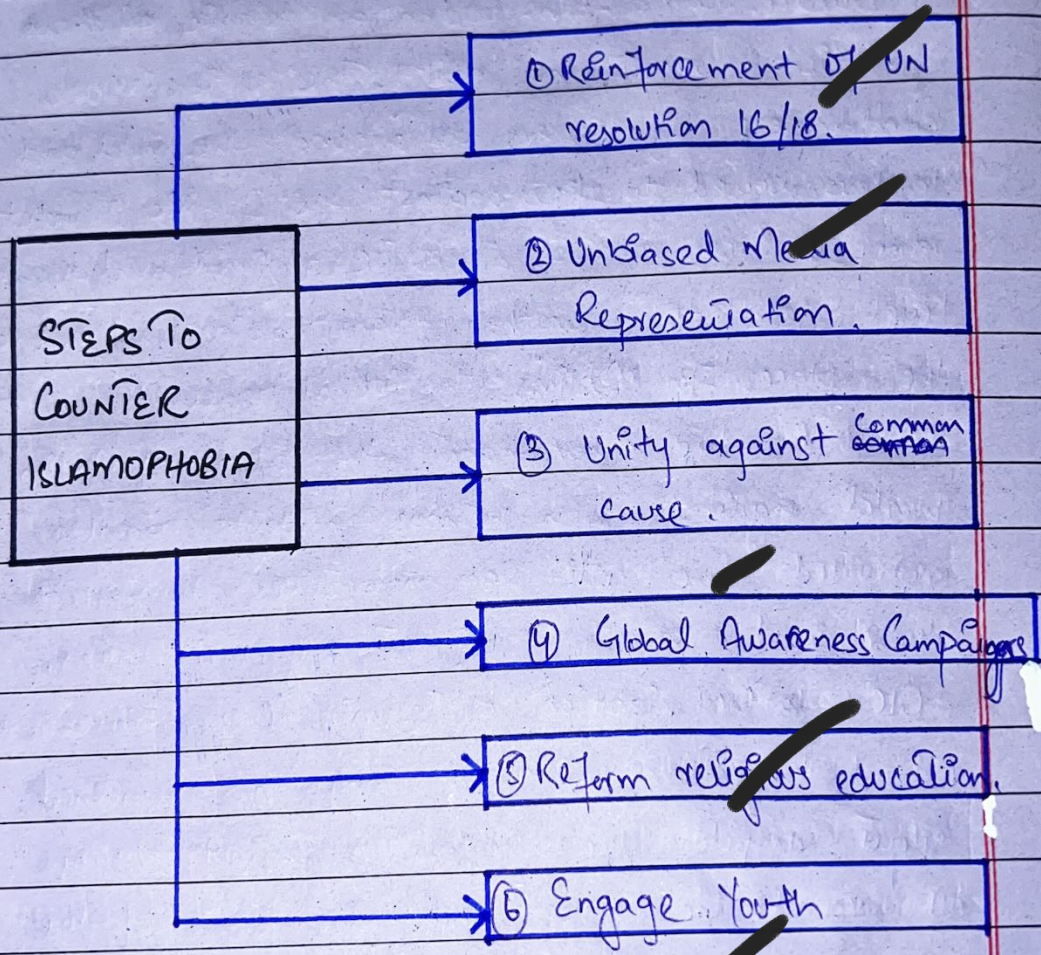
STEPS TO COUNTER ISLAMOPHOBIA

① Reinforcement of UN resolution 16/18.

② Unbiased Media Representation.

③ Unity against common cause.

④ Global Awareness Campaigns

⑤ Reform religious education.

⑥ Engage Youth